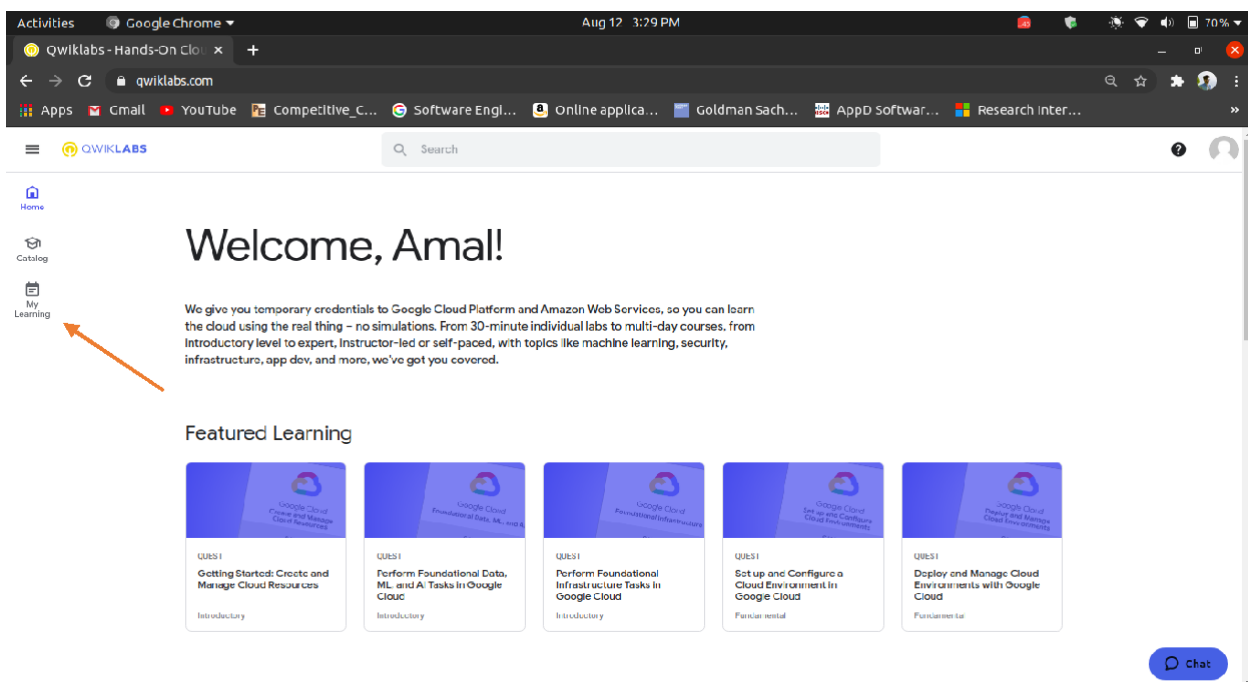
Activities Google Chrome Aug 12 3:29 PM 70%

Qwiklabs - Hands-On Clou ×

qwiklabs.com

Apps Gmail YouTube Competitive_C... Software Engi... Online applica... Goldman Sach... AppD Softwar... Research inter...

QWIKLABS

Search

Home

Catalog

My Learning

Welcome, Amal!

We give you temporary credentials to Google Cloud Platform and Amazon Web Services, so you can learn the cloud using the real thing – no simulations. From 30-minute individual labs to multi-day courses, from introductory level to expert, instructor-led or self-paced, with topics like machine learning, security, infrastructure, app dev, and more, we've got you covered.

Featured Learning

Google Cloud Create and Manage Cloud Resources
QUEST
Getting Started: Create and Manage Cloud Resources
Introductory

Google Cloud Foundational Data, ML, and AI
QUEST
Perform Foundational Data, ML, and AI Tasks in Google Cloud
Introductory

Google Cloud Foundational Infrastructure
QUEST
Perform Foundational Infrastructure Tasks in Google Cloud
Introductory

Google Cloud Set up and Configure a Cloud Environment
QUEST
Set up and Configure a Cloud Environment in Google Cloud
Fundamental

Google Cloud Deploy and Manage Cloud Environments
QUEST
Deploy and Manage Cloud Environments with Google Cloud
Fundamental

Chat